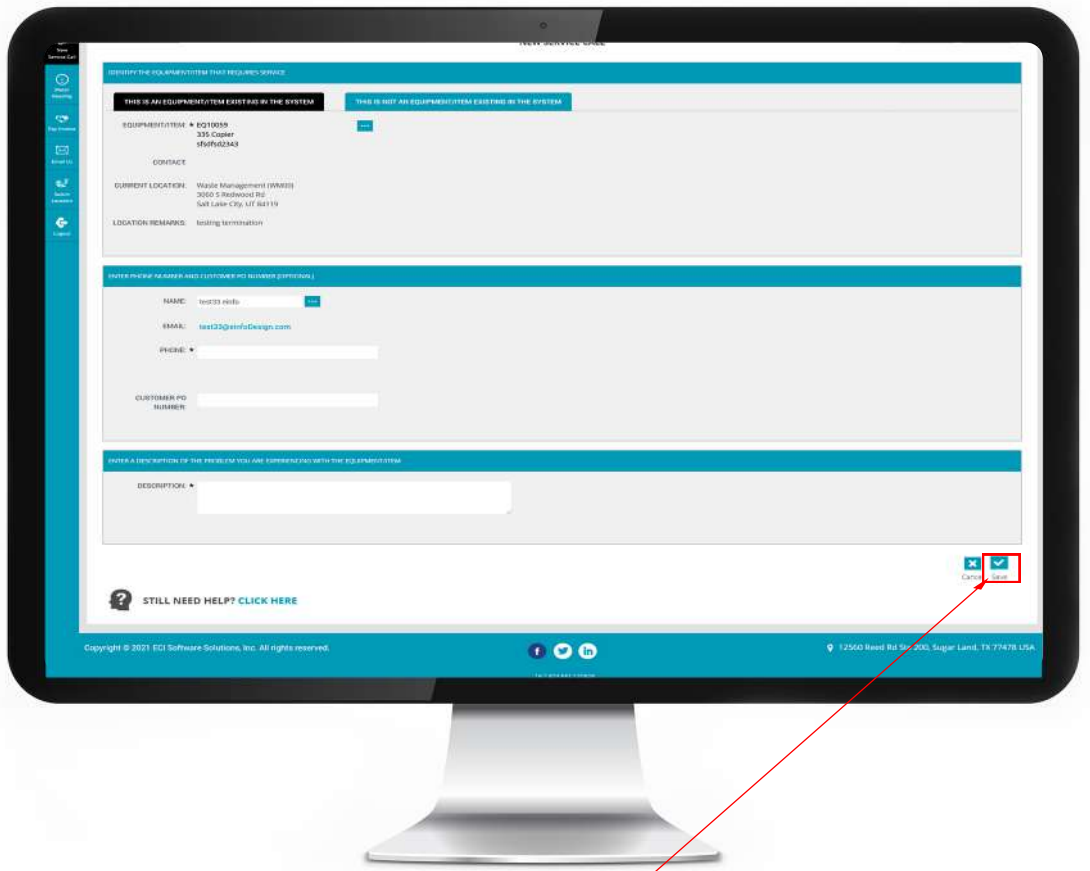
New Service Call

Meter Reading

Pay Invoice

Email Us

Switch Locations

Logout

NEW SERVICE CALL

IDENTIFY THE EQUIPMENT/ITEM THAT REQUIRES SERVICE

THIS IS AN EQUIPMENT/ITEM EXISTING IN THE SYSTEM

THIS IS NOT AN EQUIPMENT/ITEM EXISTING IN THE SYSTEM

EQUIPMENT/ITEM: * EQ10059
335 Copier
sfsdfsd2343

...

CONTACT

CURRENT LOCATION: Waste Management (WM03)
3060 S Redwood Rd
Salt Lake City, UT 84119

LOCATION REMARKS: testing termination

ENTER PHONE NUMBER AND CUSTOMER PO NUMBER (OPTIONAL)

NAME: test33 einfo

...

EMAIL: test33@einfoDesign.com

PHONE: *

CUSTOMER PO NUMBER:

ENTER A DESCRIPTION OF THE PROBLEM YOU ARE EXPERIENCING WITH THE EQUIPMENT/ITEM

DESCRIPTION: *

Cancel Save

STILL NEED HELP? CLICK HERE

Copyright © 2021 ECI Software Solutions, Inc. All rights reserved.

12560 Reed Rd Ste 200, Sugar Land, TX 77478 USA

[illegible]